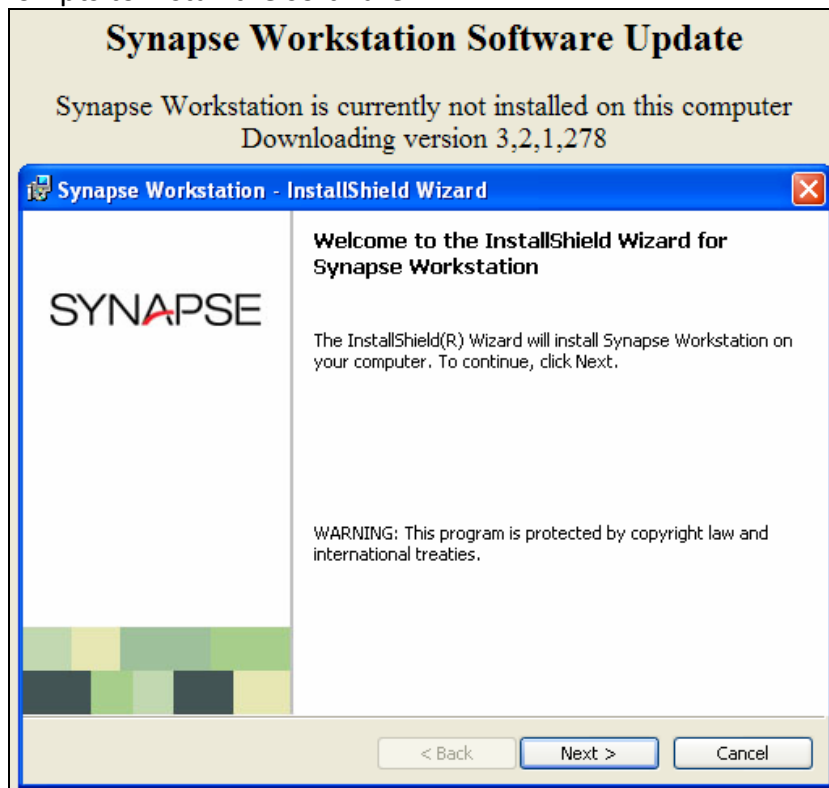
Synapse Workstation Software Update

Synapse Workstation is currently not installed on this computer
Downloading version 3,2,1,278

Synapse Workstation - InstallShield Wizard

SYNAPSE

Welcome to the InstallShield Wizard for Synapse Workstation

The InstallShield(R) Wizard will install Synapse Workstation on your computer. To continue, click Next.

WARNING: This program is protected by copyright law and international treaties.

< Back | Next > | Cancel